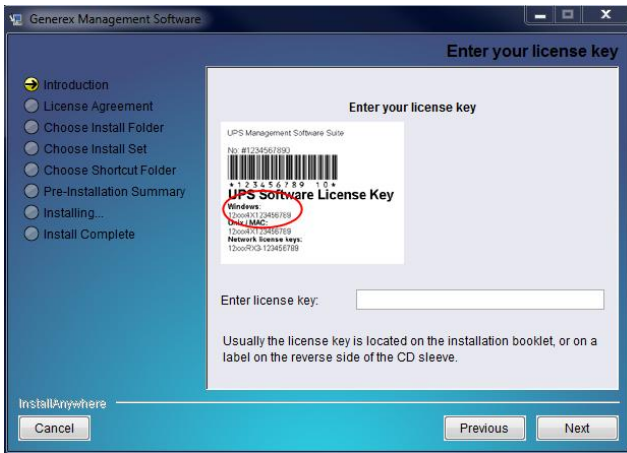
Generex Management Software

Enter your license key

Introduction
License Agreement
Choose Install Folder
Choose Install Set
Choose Shortcut Folder
Pre-Installation Summary
Installing...
Install Complete

Enter your license key

UPS Management Software Suite
No: #1234567890
* 1 2 3 4 5 6 7 8 9 1 0 *
UPS Software License Key
Windows:
12cco4X1 23456789
Unix / MAC:
12cco4X1 23456789
Network license keys:
12cco RX3-123456789

Enter license key:

Usually the license key is located on the installation booklet, or on a label on the reverse side of the CD sleeve.

InstallAnywhere

Cancel

Previous

Next